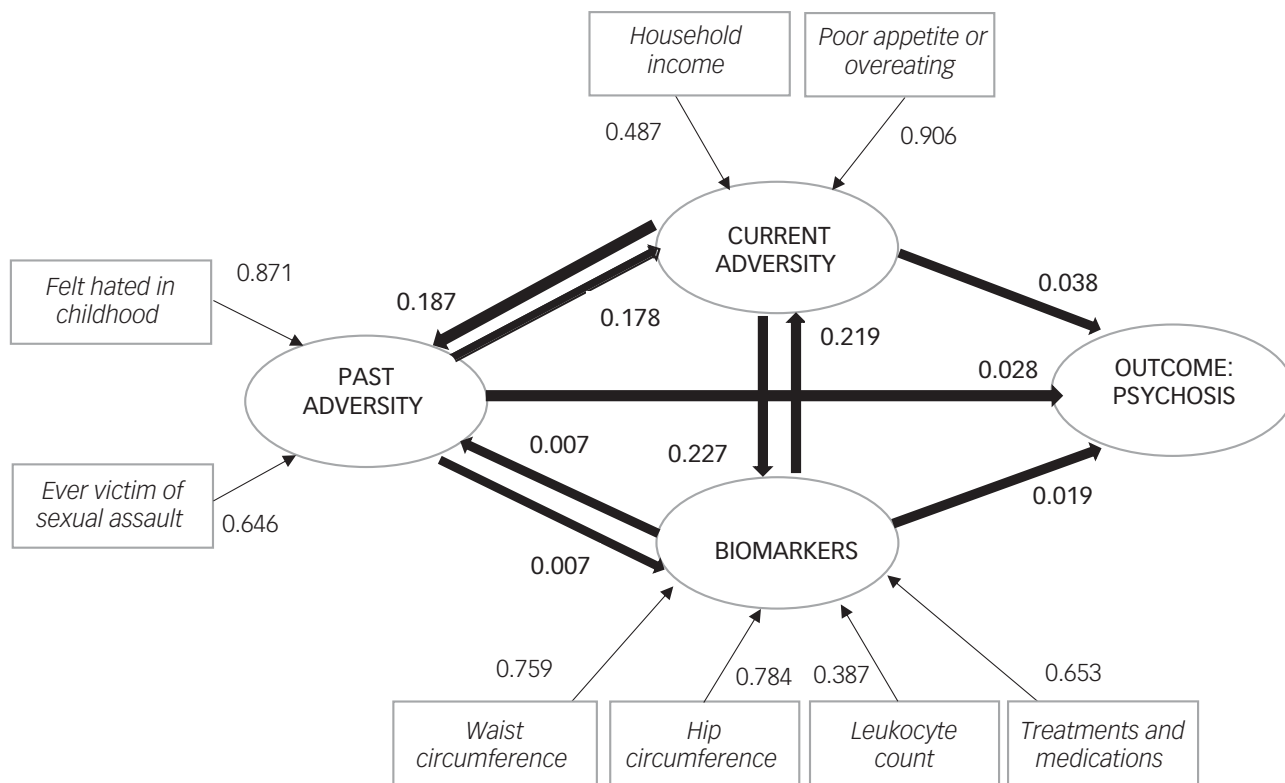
Household income

Poor appetite or overeating

0.487

0.906

CURRENT ADVERSITY

0.871

Felt hated in childhood

0.187

0.178

0.038

0.219

PAST ADVERSITY

0.028

OUTCOME: PSYCHOSIS

0.007

0.227

Ever victim of sexual assault

0.646

0.019

BIOMARKERS

0.007

0.759

0.784

0.387

0.653

Waist circumference

Hip circumference

Leukocyte count

Treatments and medications